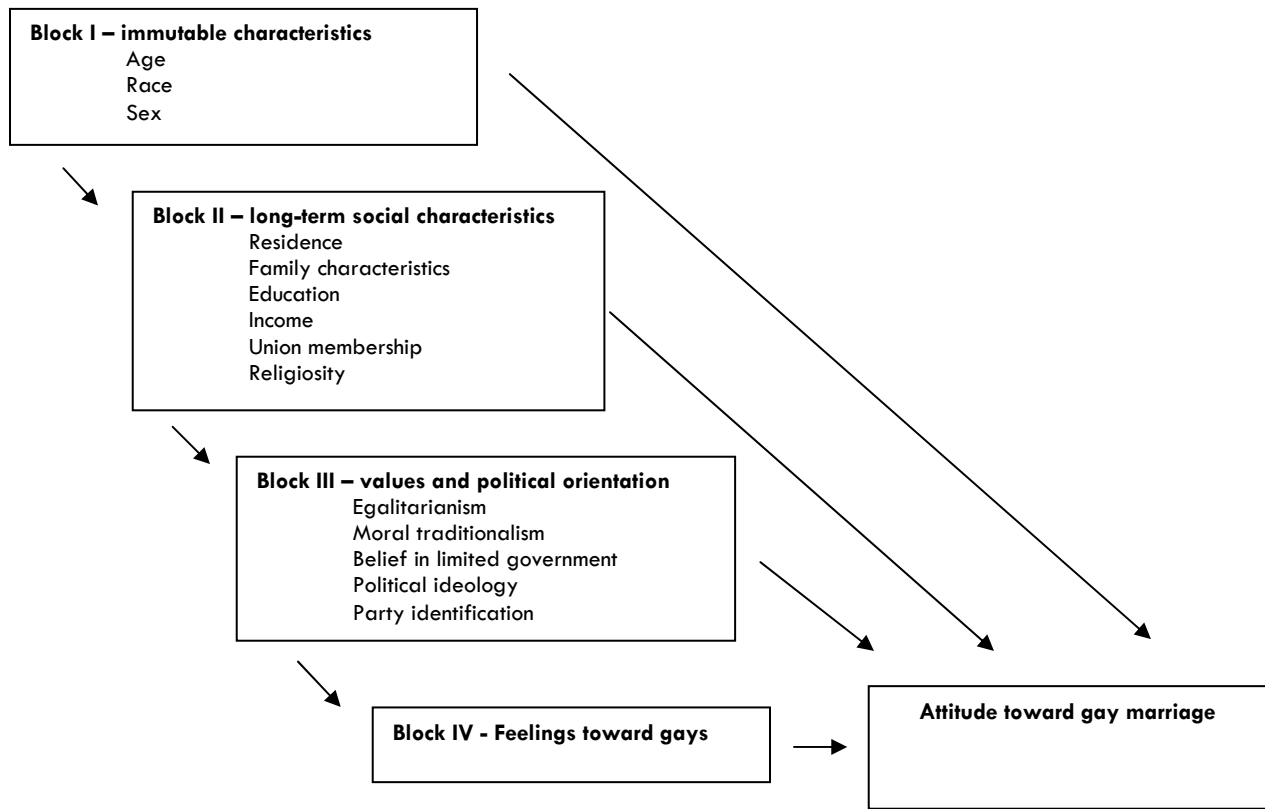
**Block I – immutable characteristics**
Age
Race
Sex

**Block II – long-term social characteristics**
Residence
Family characteristics
Education
Income
Union membership
Religiosity

**Block III – values and political orientation**
Egalitarianism
Moral traditionalism
Belief in limited government
Political ideology
Party identification

**Block IV - Feelings toward gays**

**Attitude toward gay marriage**